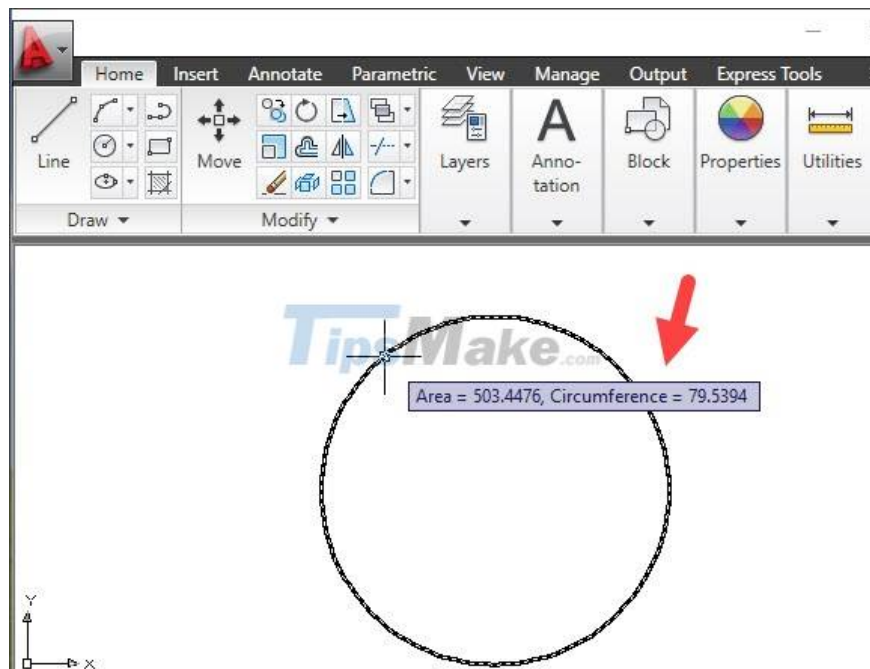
Home Insert Annotate Parametric View Manage Output Express Tools

Line

Move

Layers

Annotation

Block

Properties

Utilities

Draw ▾

Modify ▾

TipsMake.com

Area = 503.4476, Circumference = 79.5394

Y

X